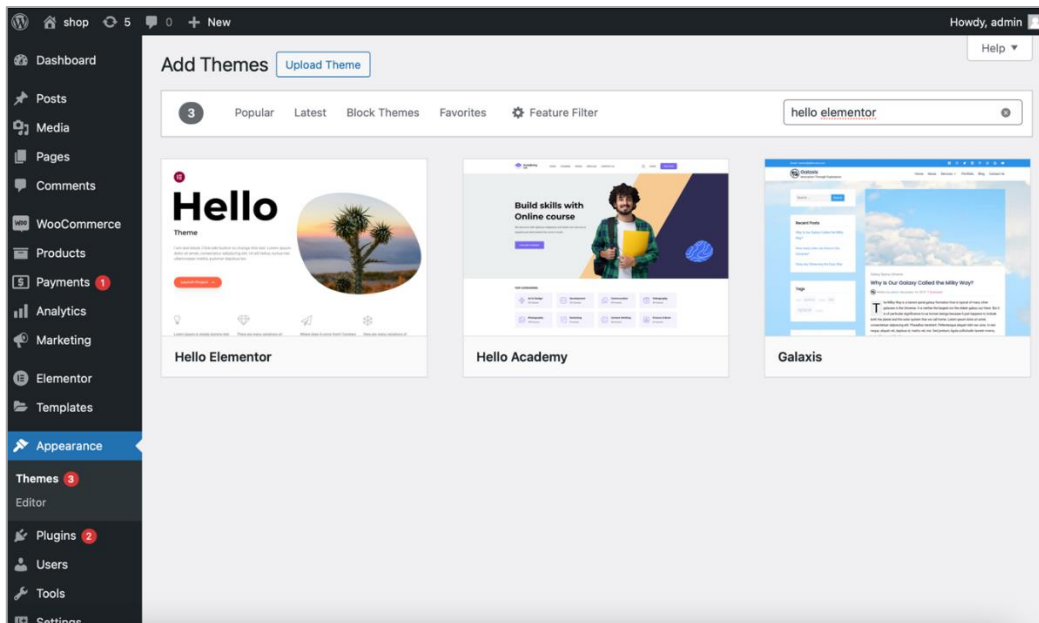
shop 5 0 + New

Howdy, admin

Help ▼

Dashboard

Posts

Media

Pages

Comments

WooCommerce

Products

Payments 1

Analytics

Marketing

Elementor

Templates

Appearance

Themes 3

Editor

Plugins 2

Users

Tools

Settings

Add Themes Upload Theme

3 Popular Latest Block Themes Favorites Feature Filter

hello elementor

Hello

Theme

Hello Elementor

Build skills with Online course

Hello Academy

Why is Our Galaxy Called the Milky Way?

Galaxis